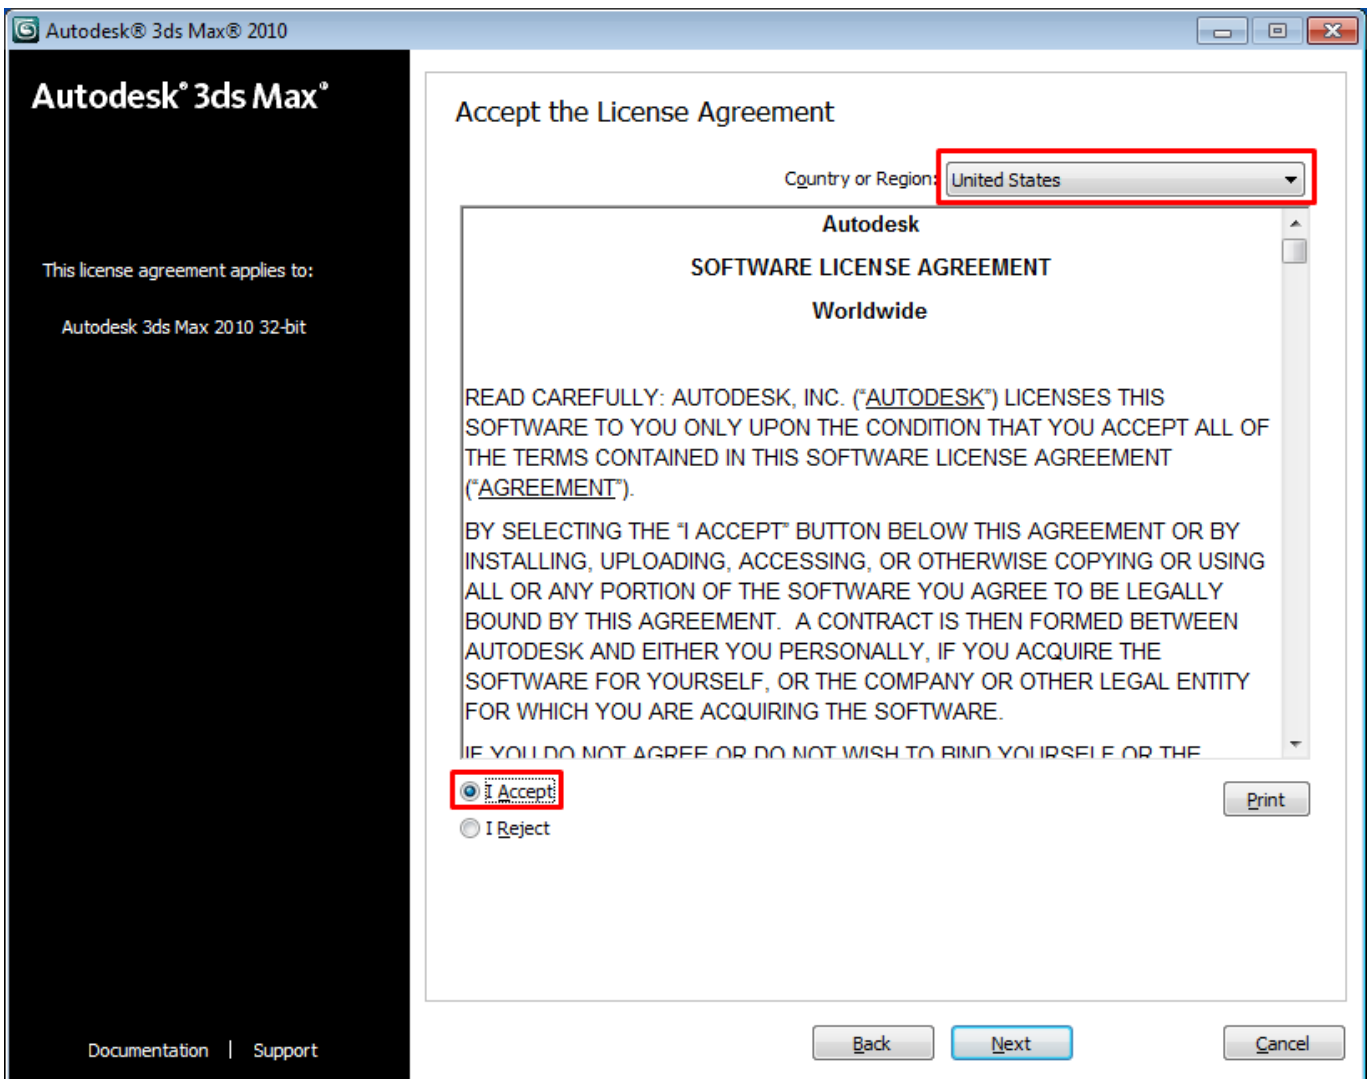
Autodesk® 3ds Max® 2010

Autodesk® 3ds Max®

This license agreement applies to:

Autodesk 3ds Max 2010 32-bit

Documentation | Support

Accept the License Agreement

Country or Region: United States

Autodesk

SOFTWARE LICENSE AGREEMENT

Worldwide

READ CAREFULLY: AUTODESK, INC. ("AUTODESK") LICENSES THIS SOFTWARE TO YOU ONLY UPON THE CONDITION THAT YOU ACCEPT ALL OF THE TERMS CONTAINED IN THIS SOFTWARE LICENSE AGREEMENT ("AGREEMENT").

BY SELECTING THE "I ACCEPT" BUTTON BELOW THIS AGREEMENT OR BY INSTALLING, UPLOADING, ACCESSING, OR OTHERWISE COPYING OR USING ALL OR ANY PORTION OF THE SOFTWARE YOU AGREE TO BE LEGALLY BOUND BY THIS AGREEMENT. A CONTRACT IS THEN FORMED BETWEEN AUTODESK AND EITHER YOU PERSONALLY, IF YOU ACQUIRE THE SOFTWARE FOR YOURSELF, OR THE COMPANY OR OTHER LEGAL ENTITY FOR WHICH YOU ARE ACQUIRING THE SOFTWARE.

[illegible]

I Accept

I Reject

Print

Back Next Cancel